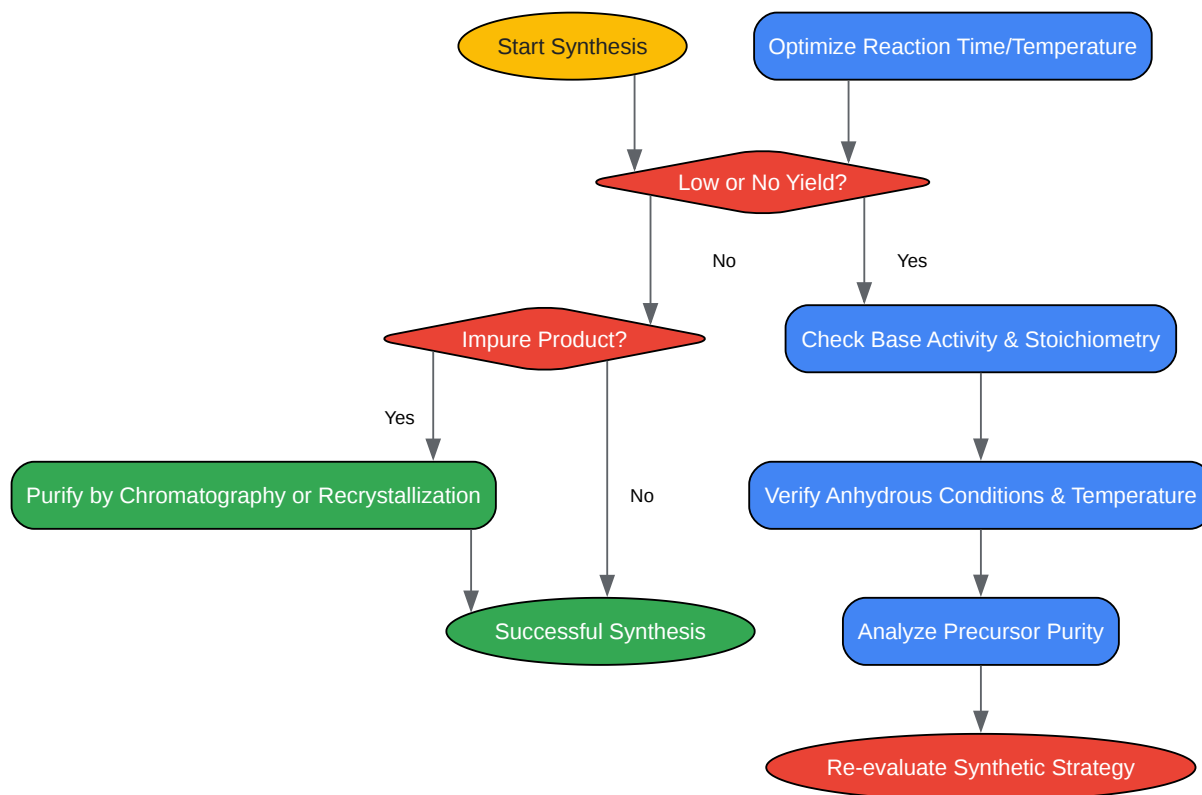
Start Synthesis

Optimize Reaction Time/Temperature

Low or No Yield?

No

Yes

Impure Product?

Check Base Activity & Stoichiometry

Yes

Purify by Chromatography or Recrystallization

No

Verify Anhydrous Conditions & Temperature

Successful Synthesis

Analyze Precursor Purity

Re-evaluate Synthetic Strategy